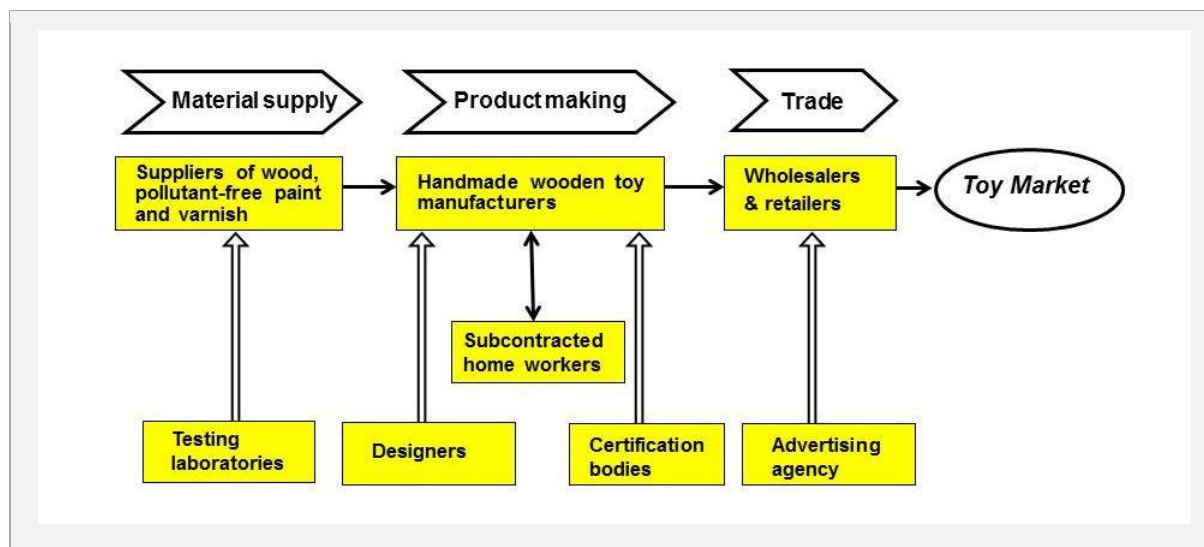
Material supply

Product making

Trade

Suppliers of wood, pollutant-free paint and varnish

Handmade wooden toy manufacturers

Wholesalers & retailers

Toy Market

Subcontracted home workers

Testing laboratories

Designers

Certification bodies

Advertising agency